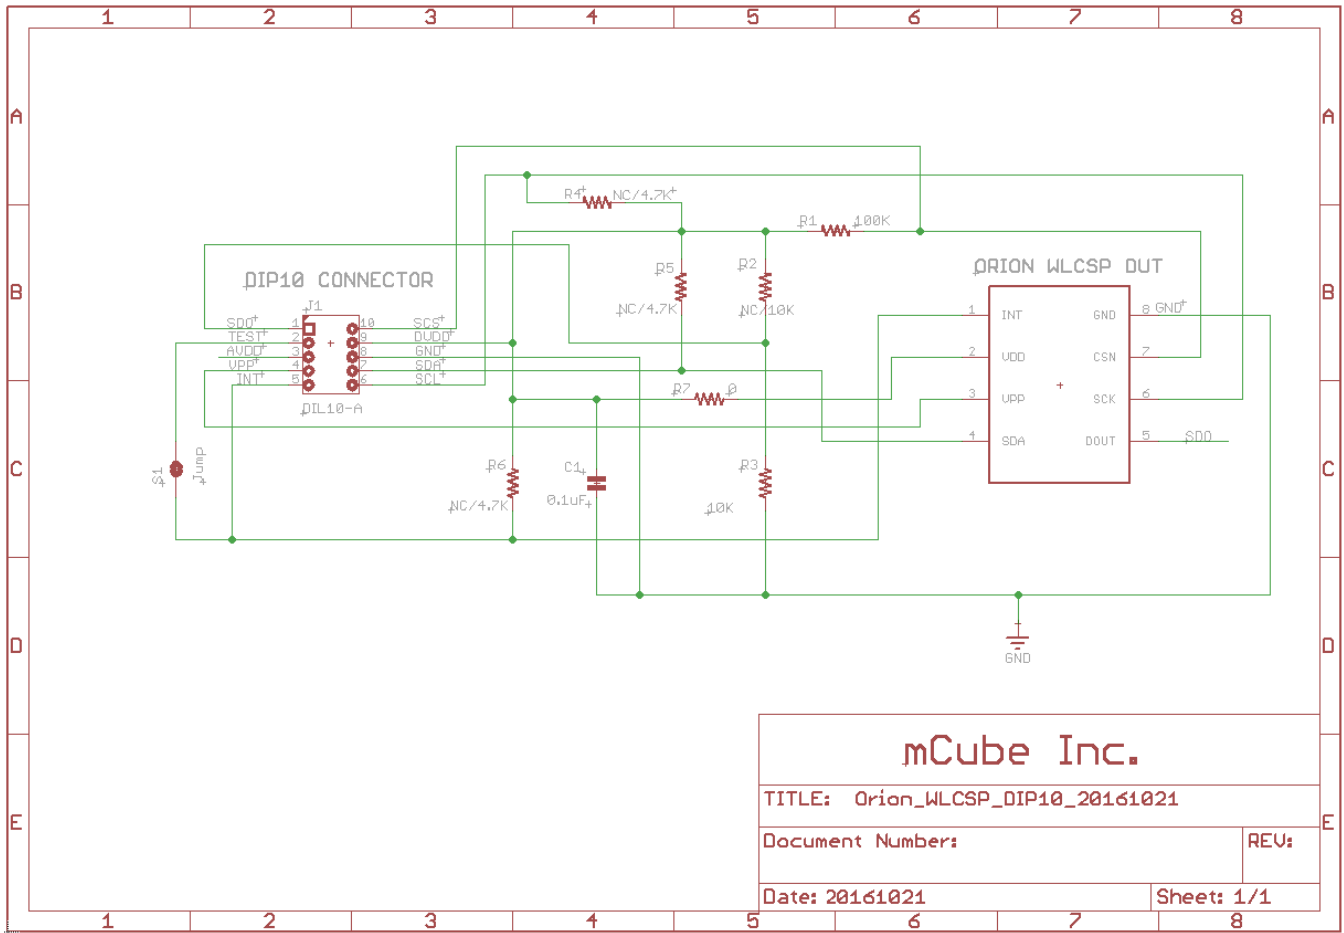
1 2 3 4 5 6 7 8

A

B

C

D

E

DIP10 CONNECTOR

J1

SDO 1 10 SCS
TEST 2 9 DVDD
AVDD 3 8 GND
VPP 4 7 SDA
INT 5 6 SCL

DIL10-A

R4 NC/4.7K

R1 100K

R5 NC/4.7K

R2 NC/10K

R7 0

R6 NC/4.7K

C1 0.1uF

R3 10K

S1 Jump

ORION WLCSP DUT

1 INT GND 8 GND
2 VDD CSN 7
3 VPP SCK 6
4 SDA DOUT 5 SDO

GND

mCube Inc.

| TITLE: Orion_WLCSP_DIP10_20161021 | |
|---|---|
| Document Number: | REV: |
| Date: 20161021 | Sheet: 1/1 |

1 2 3 4 5 6 7 8